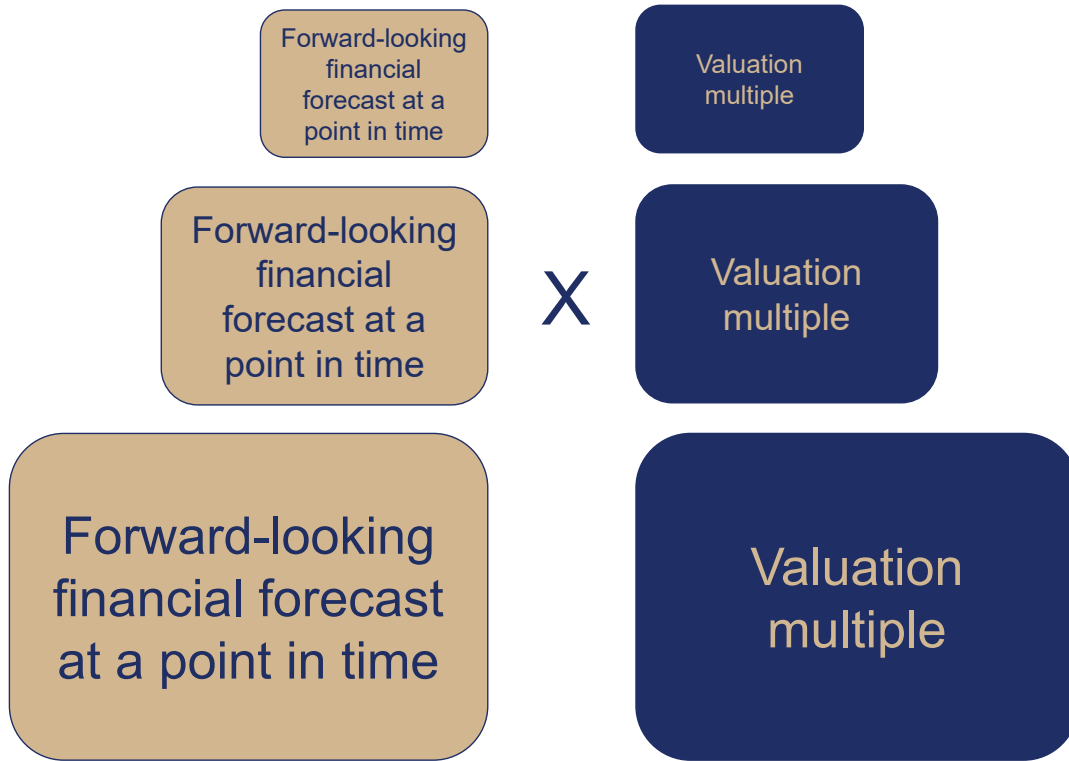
Forward-looking financial forecast at a point in time

Valuation multiple

Forward-looking financial forecast at a point in time

X

Valuation multiple

Forward-looking financial forecast at a point in time

Valuation multiple